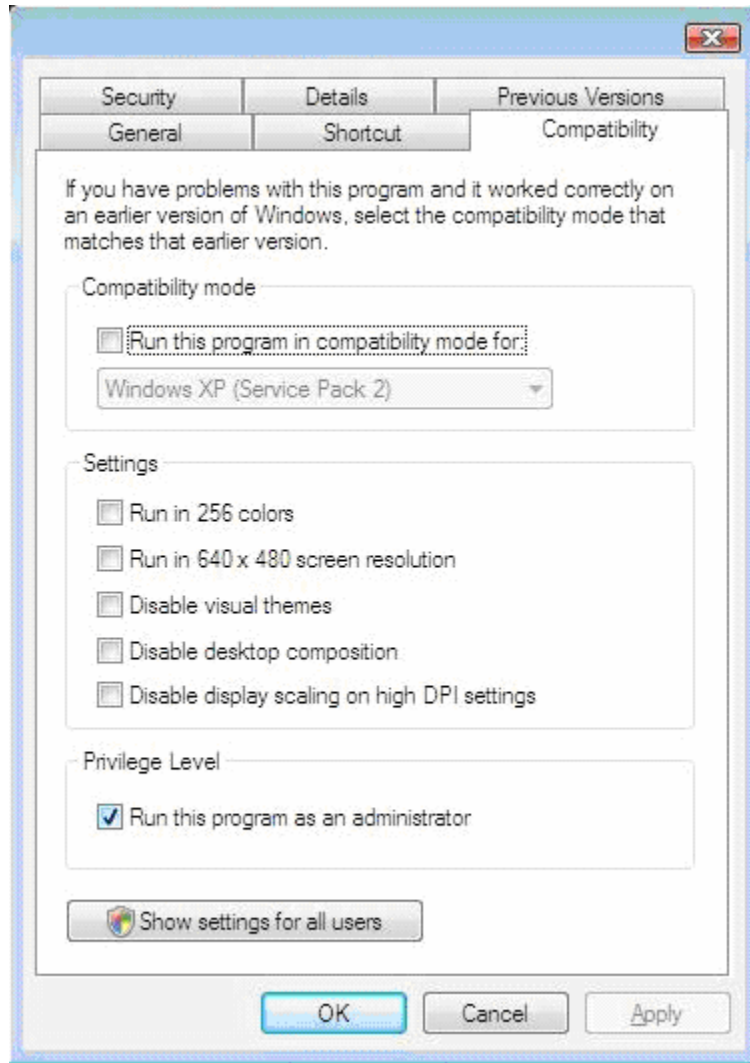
Security | Details | Previous Versions
General | Shortcut | Compatibility

If you have problems with this program and it worked correctly on an earlier version of Windows, select the compatibility mode that matches that earlier version.

Compatibility mode

Run this program in compatibility mode for:

Windows XP (Service Pack 2)

Settings

Run in 256 colors

Run in 640 x 480 screen resolution

Disable visual themes

Disable desktop composition

Disable display scaling on high DPI settings

Privilege Level

Run this program as an administrator

Show settings for all users

OK | Cancel | Apply